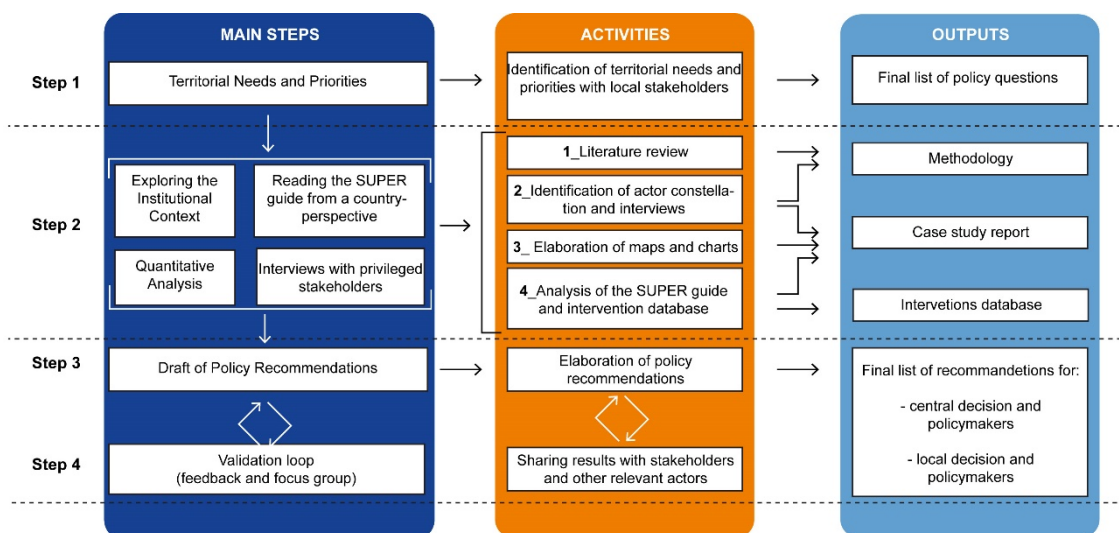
MAIN STEPS

ACTIVITIES

OUTPUTS

Step 1

Territorial Needs and Priorities

Identification of territorial needs and priorities with local stakeholders

Final list of policy questions

Step 2

Exploring the Institutional Context

Reading the SUPER guide from a country-perspective

Quantitative Analysis

Interviews with privileged stakeholders

1_Literature review

2_Identification of actor constellation and interviews

3_ Elaboration of maps and charts

4_Analysis of the SUPER guide and intervention database

Methodology

Case study report

Intervetions database

Step 3

Draft of Policy Recommendations

Elaboration of policy recommendations

Final list of recommandetions for:

- central decision and policymakers

- local decision and policymakers

Step 4

Validation loop (feedback and focus group)

Sharing results with stakeholders and other relevant actors